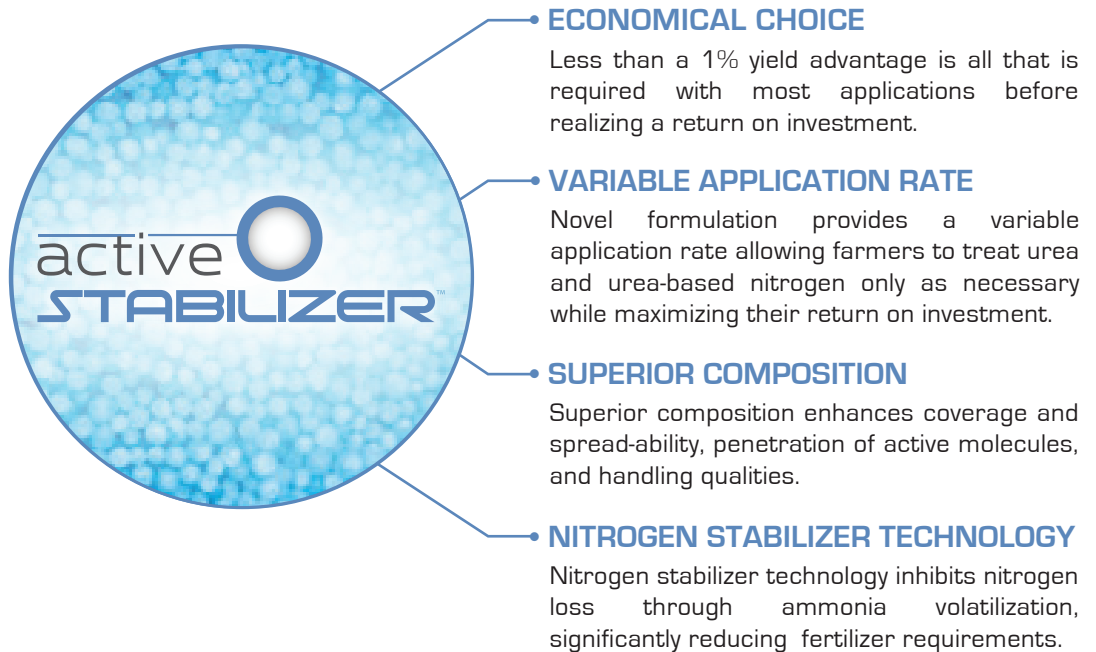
activeO
STABILIZER™

ECONOMICAL CHOICE

Less than a 1% yield advantage is all that is required with most applications before realizing a return on investment.

VARIABLE APPLICATION RATE

Novel formulation provides a variable application rate allowing farmers to treat urea and urea-based nitrogen only as necessary while maximizing their return on investment.

SUPERIOR COMPOSITION

Superior composition enhances coverage and spread-ability, penetration of active molecules, and handling qualities.

NITROGEN STABILIZER TECHNOLOGY

Nitrogen stabilizer technology inhibits nitrogen loss through ammonia volatilization, significantly reducing fertilizer requirements.